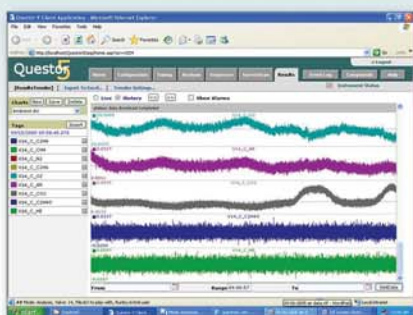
Questor5 Client Application - Microsoft Internet Explorer

File Edit View Favorites Tools Help

Back

Search Favorites

Address http://localhost/Questor5/tagHome.aspx?id=004

Questor5

Home Components Tuning Analysis Diagnostics Surveillance Results

Results/Graphs Export Archive Graphs Options

Live History

Show Alarms

Charts

Tags

Refresh

XSA_C_CUM

XSA_C_GM

XSA_C_NG

XSA_C_COMB

XSA_C_O2

XSA_C_AP

XSA_C_EO2

XSA_C_COMB2

XSA_C_HE

From: Range: To:

Done